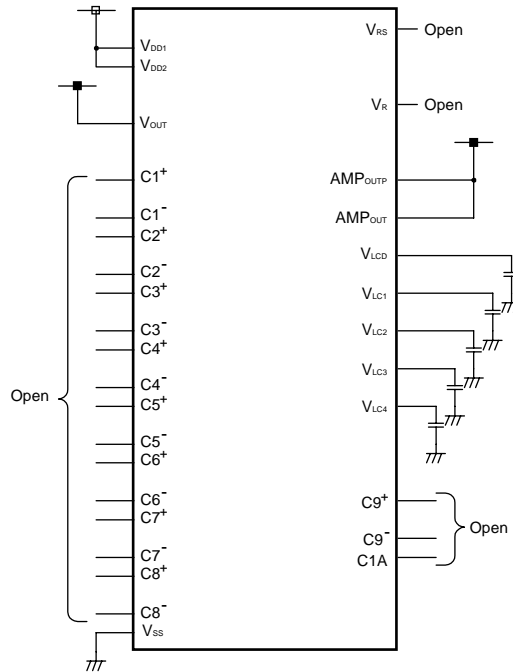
$V_{DD1}$
$V_{DD2}$
$V_{OUT}$
$C1^+$
$C1^-$
$C2^+$
$C2^-$
$C3^+$
$C3^-$
$C4^+$
$C4^-$
$C5^+$
$C5^-$
$C6^+$
$C6^-$
$C7^+$
$C7^-$
$C8^+$
$C8^-$
$V_{SS}$
Open

$V_{RS}$ Open
$V_R$ Open
$AMP_{OUTP}$
$AMP_{OUT}$
$V_{LCD}$
$V_{LC1}$
$V_{LC2}$
$V_{LC3}$
$V_{LC4}$
$C9^+$
$C9^-$
C1A
Open